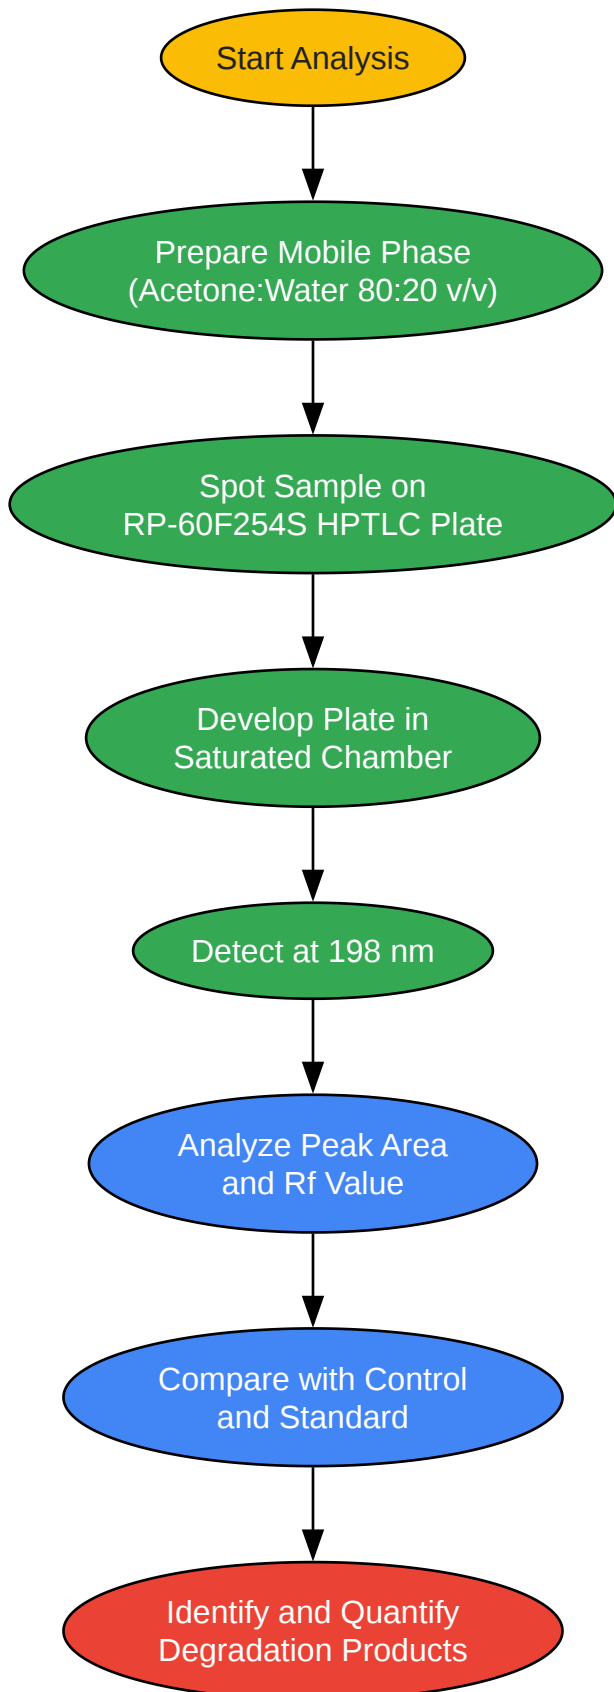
Start Analysis

Prepare Mobile Phase
(Acetone:Water 80:20 v/v)

Spot Sample on
RP-60F254S HPTLC Plate

Develop Plate in
Saturated Chamber

Detect at 198 nm

Analyze Peak Area
and Rf Value

Compare with Control
and Standard

Identify and Quantify
Degradation Products